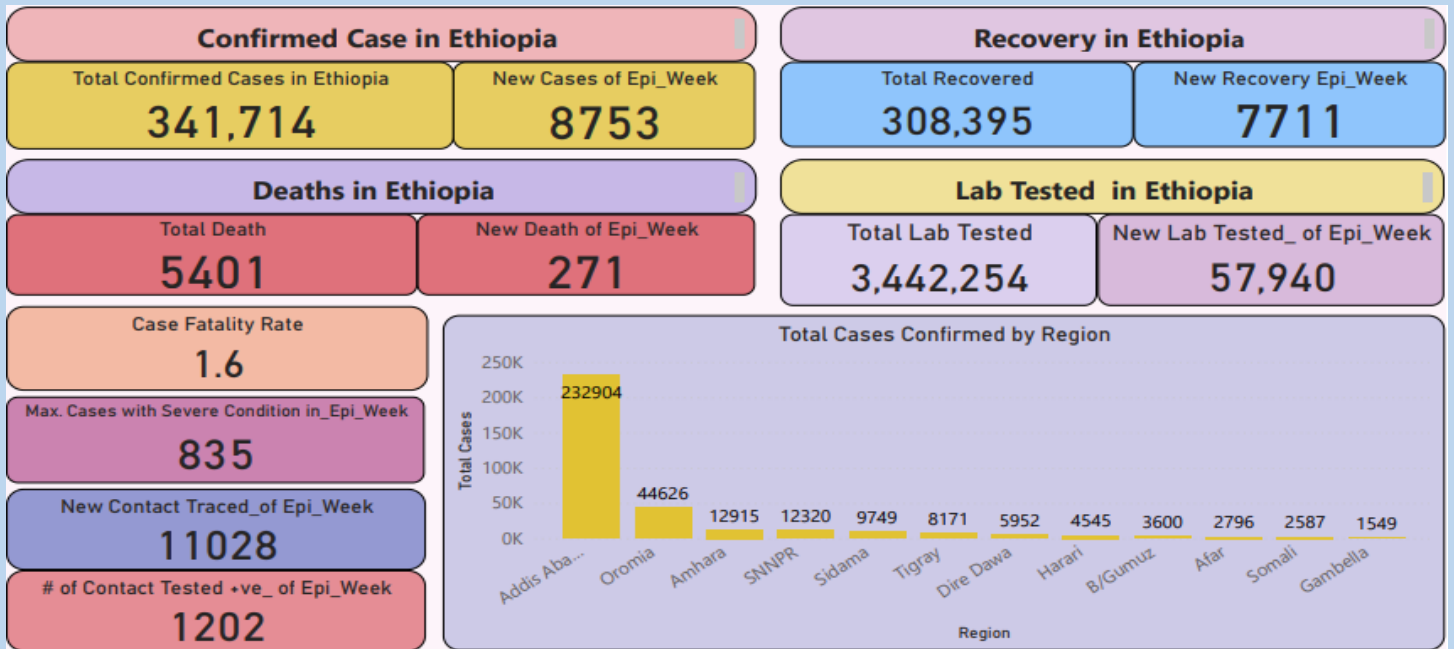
Confirmed Case in Ethiopia

Total Confirmed Cases in Ethiopia
341,714

New Cases of Epi_Week
8753

Recovery in Ethiopia

Total Recovered
308,395

New Recovery Epi_Week
7711

Deaths in Ethiopia

Total Death
5401

New Death of Epi_Week
271

Lab Tested in Ethiopia

Total Lab Tested
3,442,254

New Lab Tested_ of Epi_Week
57,940

Case Fatality Rate
1.6

Max. Cases with Severe Condition in_Epi_Week
835

New Contact Traced_of Epi_Week
11028

# of Contact Tested +ve_ of Epi_Week
1202

Total Cases Confirmed by Region

250K
200K
150K
100K
50K
0K
Total Cases

232904
44626
12915
12320
9749
8171
5952
4545
3600
2796
2587
1549

Addis Aba...
Oromia
Amhara
SNNPR
Sidama
Tigray
Dire Dawa
Harari
B/Gumuz
Afar
Somali
Gambella

Region